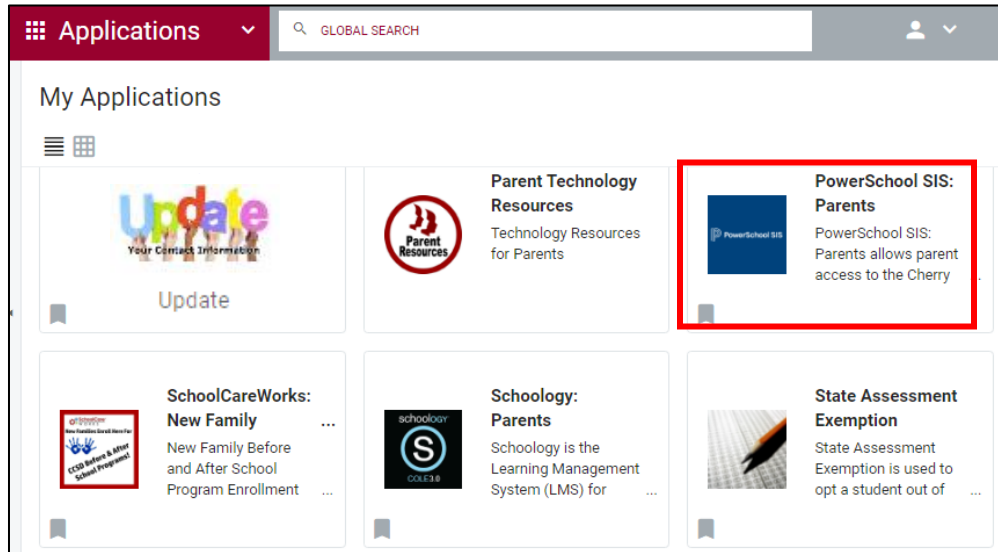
Applications

GLOBAL SEARCH

My Applications

Update
Your Contact Information
Update

Parent Resources

Parent Technology Resources
Technology Resources for Parents

PowerSchool SIS

PowerSchool SIS: Parents
PowerSchool SIS: Parents allows parent access to the Cherry ...

New Families Enroll Here For
CCSD Before & After School Programs!

SchoolCareWorks: New Family ...
New Family Before and After School Program Enrollment ...

schoology
S
COLE 3.0

Schoology: Parents
Schoology is the Learning Management System (LMS) for ...

State Assessment Exemption
State Assessment Exemption is used to opt a student out of ...